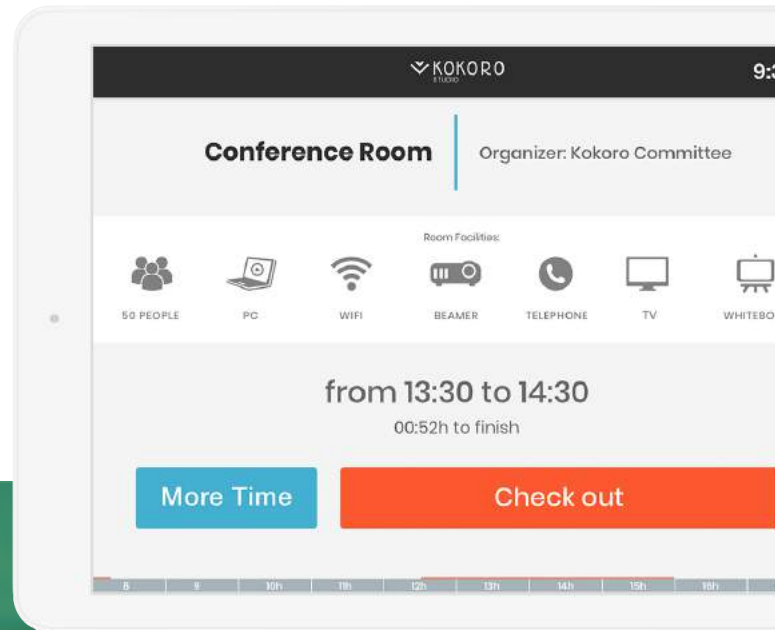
KOKORO
STUDIO

9:3

Conference Room

Organizer: Kokoro Committee

Room Facilities:

50 PEOPLE

PC

WIFI

BEAMER

TELEPHONE

TV

WHITEBO

from 13:30 to 14:30

00:52h to finish

More Time

Check out

8 | 9 | 10h | 11h | 12h | 13h | 14h | 15h | 16h